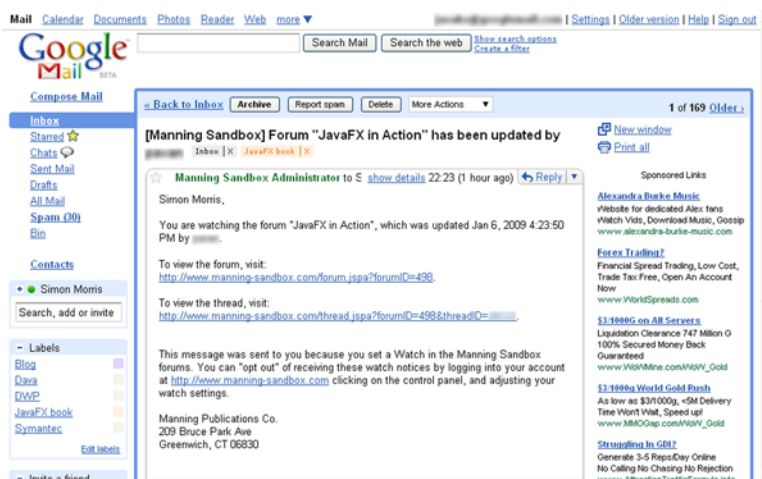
Mail Calendar Documents Photos Reader Web more ▼ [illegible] | Settings | Older version | Help | Sign out

Google Mail BETA

Search Mail Search the web Show search options Create a filter

Compose Mail

Inbox
Starred
Chats
Sent Mail
Drafts
All Mail
Spam (30)
Bin

Contacts

Simon Morris

Search, add or invite

Labels
Blog
Dava
DWP
JavaFX book
Symantec
Edit labels

Invite a friend

« Back to Inbox Archive Report spam Delete More Actions 1 of 169 Older ›

[Manning Sandbox] Forum "JavaFX in Action" has been updated by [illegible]

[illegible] Inbox X JavaFX book X

New window
Print all

Manning Sandbox Administrator to S show details 22:23 (1 hour ago) Reply

Simon Morris,

You are watching the forum "JavaFX in Action", which was updated Jan 6, 2009 4:23:50 PM by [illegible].

To view the forum, visit:
http://www.manning-sandbox.com/forum.jspa?forumID=498.

To view the thread, visit:
http://www.manning-sandbox.com/thread.jspa?forumID=498&threadID=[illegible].

This message was sent to you because you set a Watch in the Manning Sandbox forums. You can "opt out" of receiving these watch notices by logging into your account at http://www.manning-sandbox.com clicking on the control panel, and adjusting your watch settings.

Manning Publications Co.
209 Bruce Park Ave
Greenwich, CT 06830

Sponsored Links

Alexandra Burke Music
Website for dedicated Alex fans Watch Vids, Download Music, Gossip
www.alexandra-burke-music.com

Forex Trading?
Financial Spread Trading, Low Cost, Trade Tax Free, Open An Account Now
www.WorldSpreads.com

$3/1000G on All Servers
Liquidation Clearance 747 Million G 100% Secured Money Back Guaranteed
www.WoWMine.com/WoW_Gold

$3/1000g World Gold Rush
As low as $3/1000g, <5M Delivery Time Won't Wait, Speed up!
www.MMOGap.com/WoW_Gold

Struggling In GDI?
Generate 3-5 Reps/Day Online
No Calling No Chasing No Rejection
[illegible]